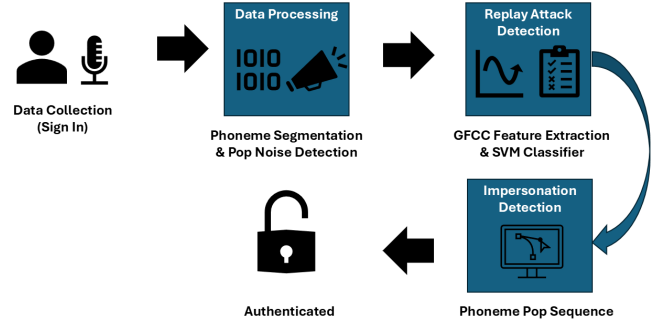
Data Collection (Sign In)

Data Processing

1010
1010

Phoneme Segmentation & Pop Noise Detection

Replay Attack Detection

GFCC Feature Extraction & SVM Classifier

Impersonation Detection

Phoneme Pop Sequence

Authenticated